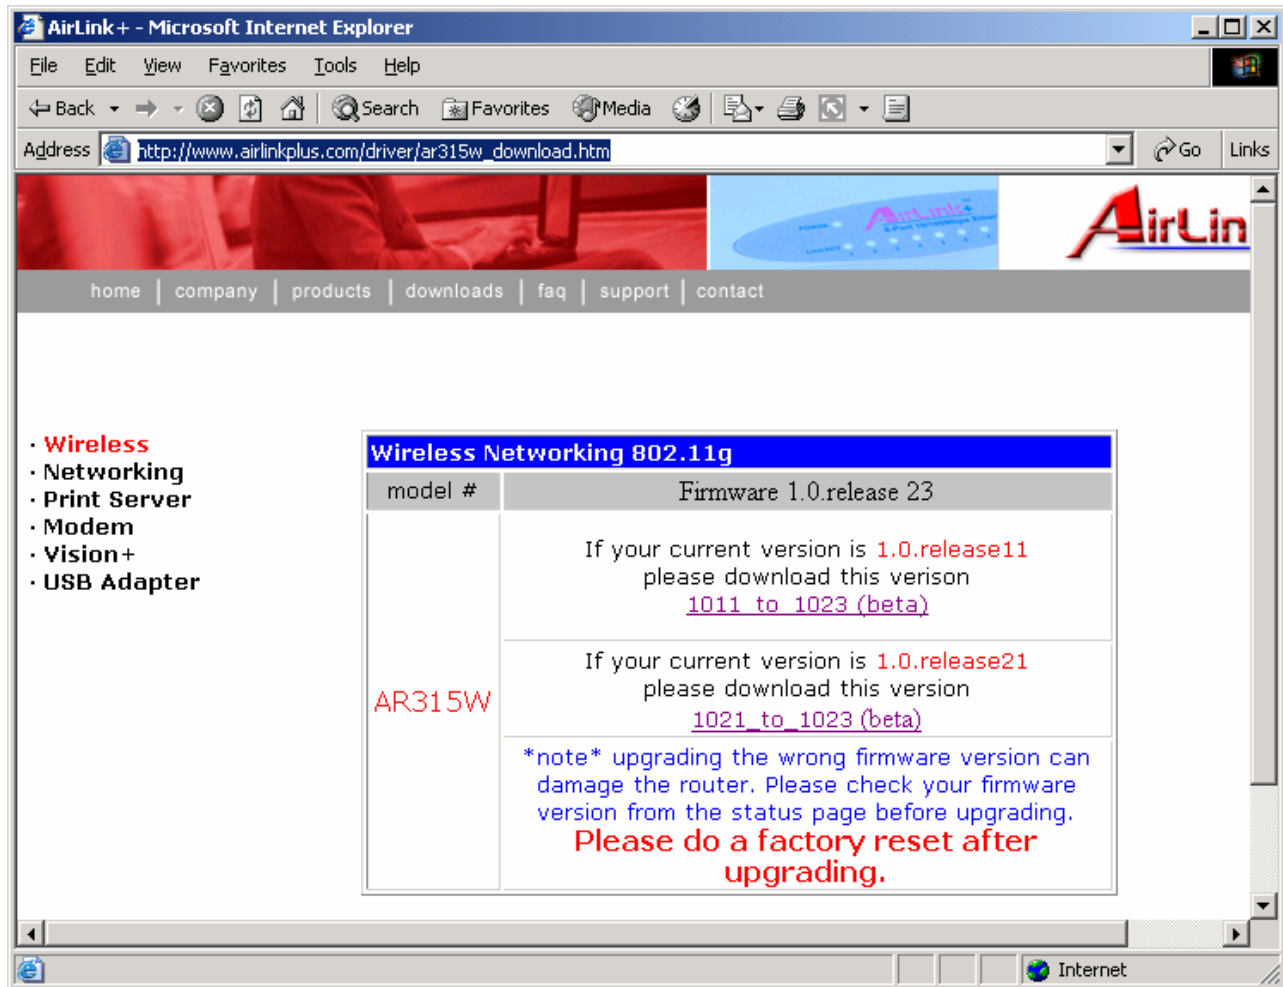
AirLink+ - Microsoft Internet Explorer

File Edit View Favorites Tools Help

Back Search Favorites Media

Address http://www.airlinkplus.com/driver/ar315w_download.htm Go Links

AirLink+

AirLin

home | company | products | downloads | faq | support | contact

· Wireless
· Networking
· Print Server
· Modem
· Vision+
· USB Adapter

Wireless Networking 802.11g

| model # | Firmware 1.0.release 23 |
|---|---|
| AR315W | If your current version is 1.0.release11 please download this verison 1011_to_1023 (beta) |
| | If your current version is 1.0.release21 please download this version 1021_to_1023 (beta) |
| | *note* upgrading the wrong firmware version can damage the router. Please check your firmware version from the status page before upgrading. Please do a factory reset after upgrading. |

Internet